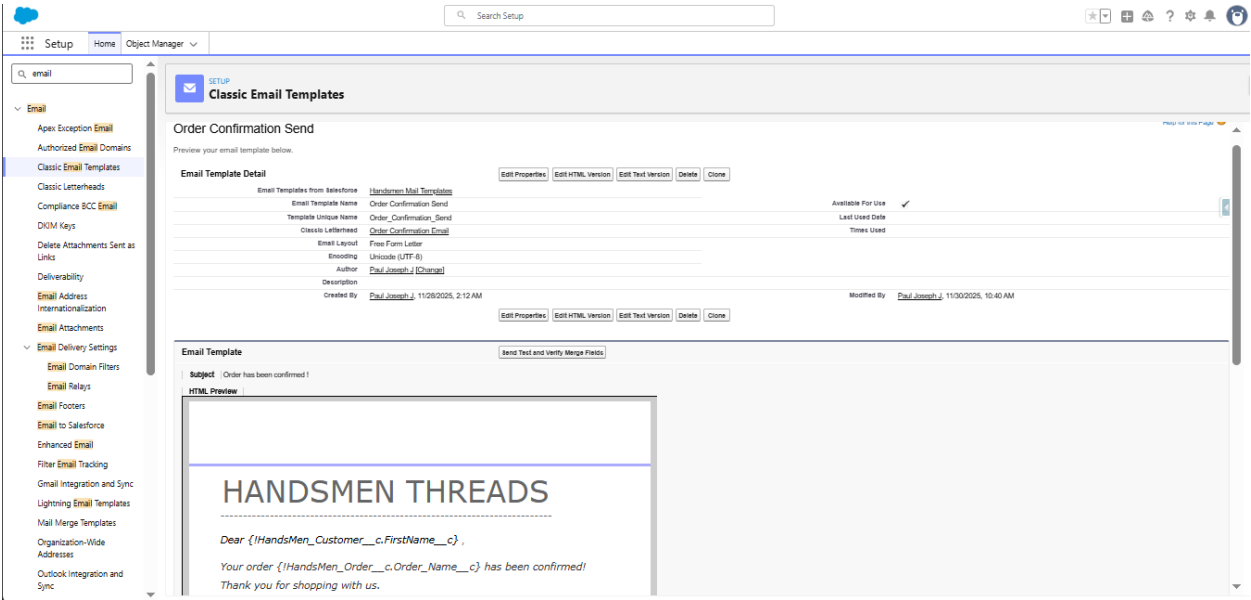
Search Setup

Setup Home Object Manager

email

Email
Apex Exception Email
Authorized Email Domains
Classic Email Templates
Classic Letterheads
Compliance BCC Email
DKIM Keys
Delete Attachments Sent as Links
Deliverability
Email Address Internationalization
Email Attachments
Email Delivery Settings
Email Domain Filters
Email Relays
Email Footers
Email to Salesforce
Enhanced Email
Filter Email Tracking
Gmail Integration and Sync
Lightning Email Templates
Mail Merge Templates
Organization-Wide Addresses
Outlook Integration and Sync

SETUP
Classic Email Templates

Order Confirmation Send

Help for this Page

Preview your email template below.

Email Template Detail

Edit Properties | Edit HTML Version | Edit Text Version | Delete | Clone

| | | | |
|---|---|---|---|
| Email Templates from Salesforce | Handsmen Mail Templates | | |
| Email Template Name | Order Confirmation Send | Available For Use | ✓ |
| Template Unique Name | Order_Confirmation_Send | Last Used Date | |
| Classic Letterhead | Order Confirmation Email | Times Used | |
| Email Layout | Free Form Letter | | |
| Encoding | Unicode (UTF-8) | | |
| Author | Paul Joseph J [Change] | | |
| Description | | | |
| Created By | Paul Joseph J, 11/28/2025, 2:12 AM | Modified By | Paul Joseph J, 11/30/2025, 10:40 AM |

Edit Properties | Edit HTML Version | Edit Text Version | Delete | Clone

Email Template

Send Test and Verify Merge Fields

Subject Order has been confirmed !

HTML Preview

HANDSMEN THREADS

Dear {!HandsMen_Customer__c.FirstName__c} ,

Your order {!HandsMen_Order__c.Order_Name__c} has been confirmed!
Thank you for shopping with us.